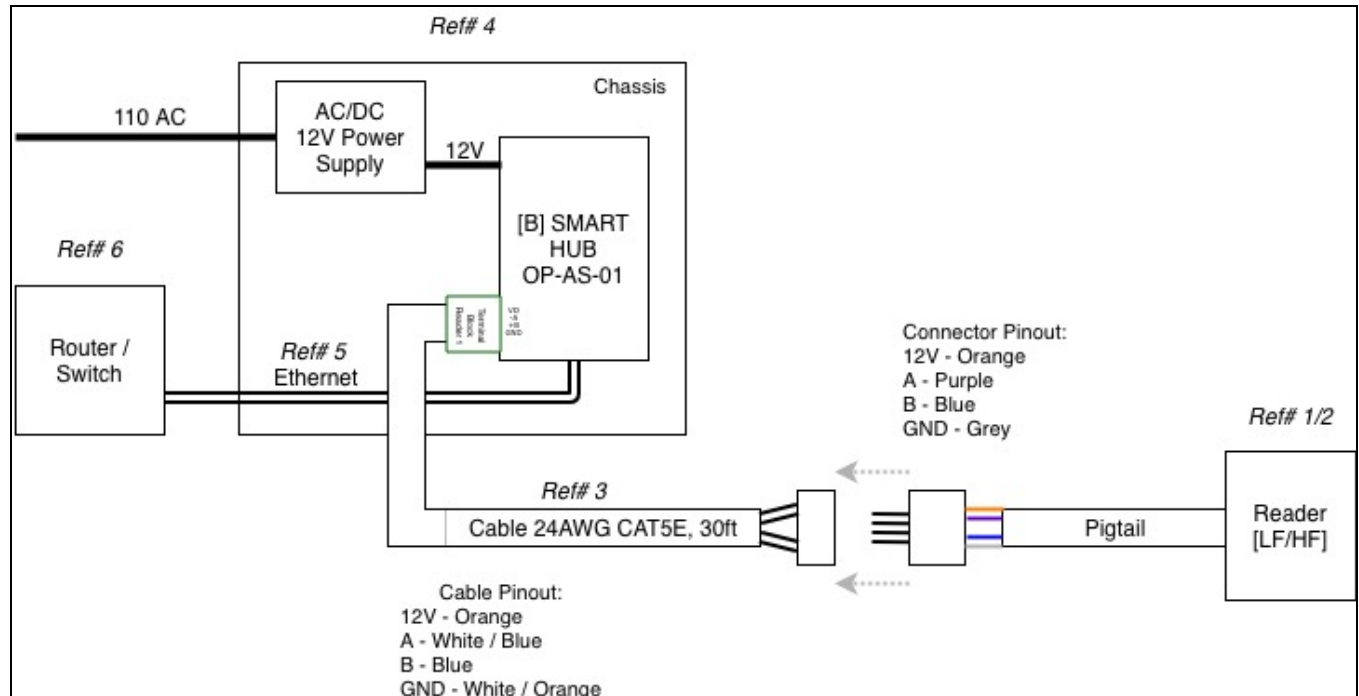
Ref# 4

Chassis

110 AC

AC/DC 12V Power Supply

12V

[B] SMART HUB OP-AS-01

Ref# 6

Router / Switch

Terminal Block Reader 1

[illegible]

Ref# 5 Ethernet

Connector Pinout:
12V - Orange
A - Purple
B - Blue
GND - Grey

Ref# 1/2

Ref# 3

Cable 24AWG CAT5E, 30ft

Pigtail

Reader [LF/HF]

Cable Pinout:
12V - Orange
A - White / Blue
B - Blue
GND - White / Orange